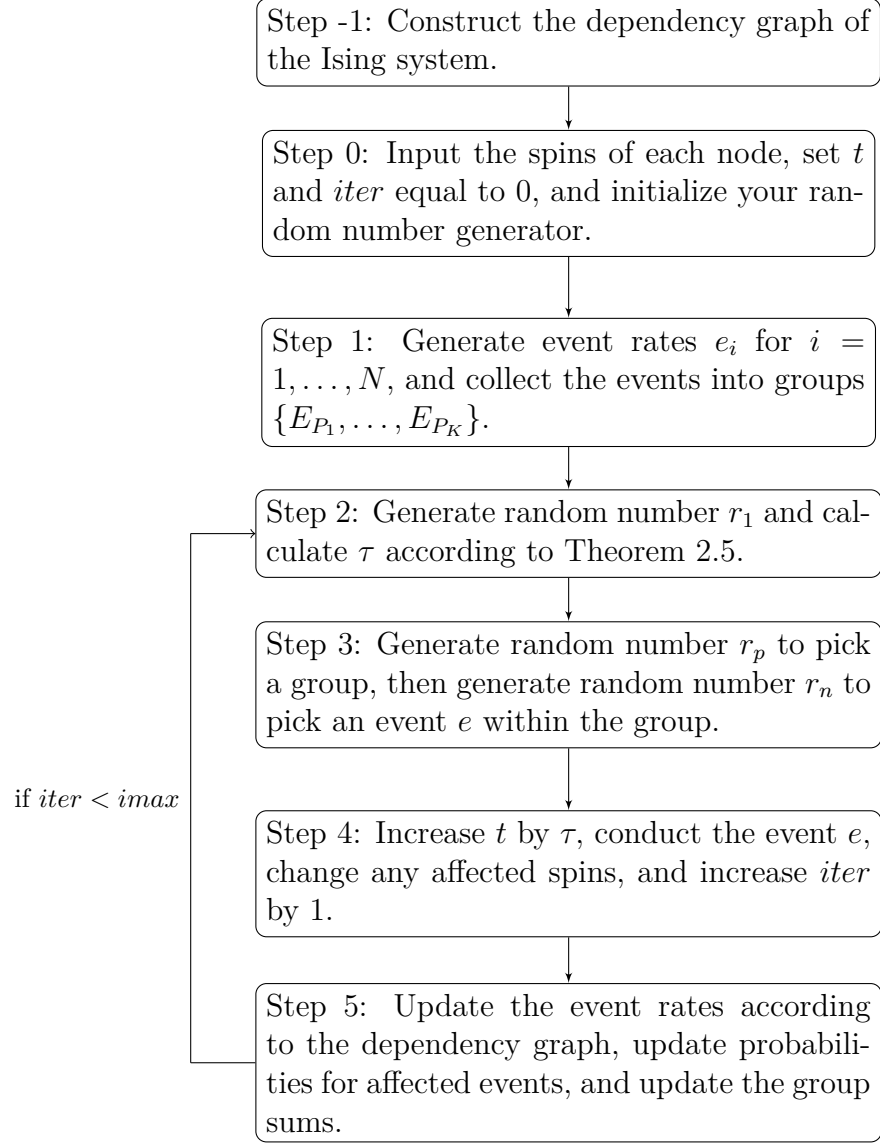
Step -1: Construct the dependency graph of the Ising system.

Step 0: Input the spins of each node, set $t$ and $iter$ equal to 0, and initialize your random number generator.

Step 1: Generate event rates $e_i$ for $i = 1, \ldots, N$, and collect the events into groups $\{E_{P_1}, \ldots, E_{P_K}\}$.

Step 2: Generate random number $r_1$ and calculate $\tau$ according to Theorem 2.5.

Step 3: Generate random number $r_p$ to pick a group, then generate random number $r_n$ to pick an event $e$ within the group.

if $iter < imax$

Step 4: Increase $t$ by $\tau$, conduct the event $e$, change any affected spins, and increase $iter$ by 1.

Step 5: Update the event rates according to the dependency graph, update probabilities for affected events, and update the group sums.